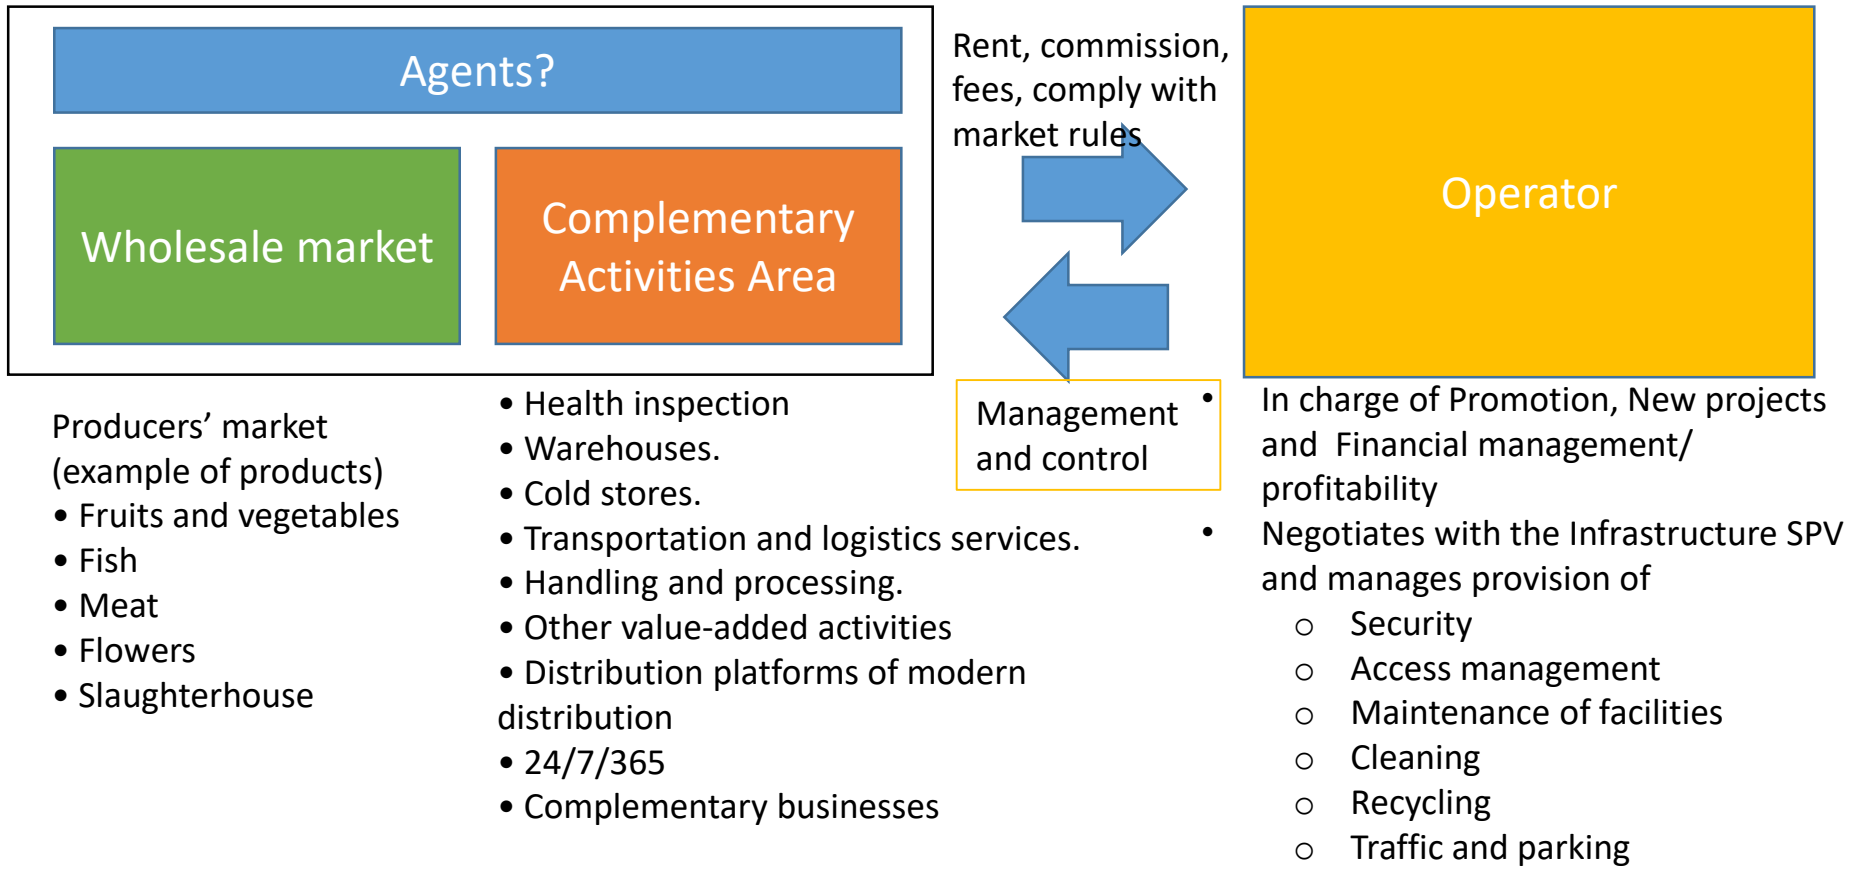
Agents?

Wholesale market

Complementary Activities Area

Rent, commission, fees, comply with market rules

Operator

Management and control

Producers’ market (example of products)
• Fruits and vegetables
• Fish
• Meat
• Flowers
• Slaughterhouse

• Health inspection
• Warehouses.
• Cold stores.
• Transportation and logistics services.
• Handling and processing.
• Other value-added activities
• Distribution platforms of modern distribution
• 24/7/365
• Complementary businesses

• In charge of Promotion, New projects and Financial management/ profitability
• Negotiates with the Infrastructure SPV and manages provision of
○ Security
○ Access management
○ Maintenance of facilities
○ Cleaning
○ Recycling
○ Traffic and parking